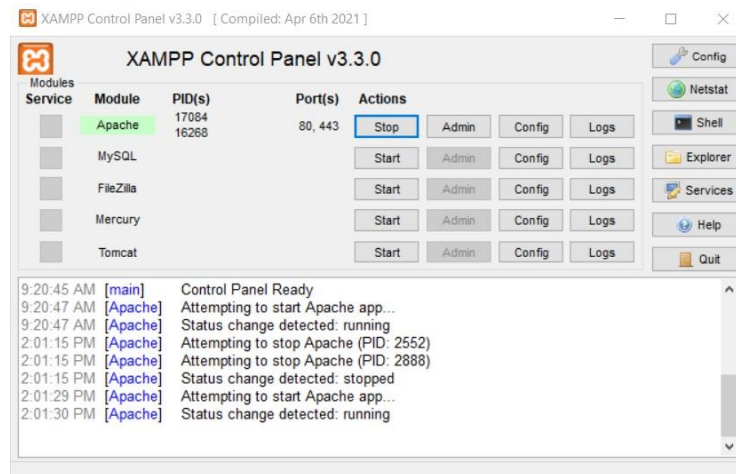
XAMPP Control Panel v3.3.0 [ Compiled: Apr 6th 2021 ]

XAMPP Control Panel v3.3.0

Config
Netstat
Shell
Explorer
Services
Help
Quit

Modules

| Service | Module | PID(s) | Port(s) | Actions | | | |
|---|---|---|---|---|---|---|---|
| | Apache | 17084 16268 | 80, 443 | Stop | Admin | Config | Logs |
| | MySQL | | | Start | Admin | Config | Logs |
| | FileZilla | | | Start | Admin | Config | Logs |
| | Mercury | | | Start | Admin | Config | Logs |
| | Tomcat | | | Start | Admin | Config | Logs |

9:20:45 AM [main] Control Panel Ready
9:20:47 AM [Apache] Attempting to start Apache app...
9:20:47 AM [Apache] Status change detected: running
2:01:15 PM [Apache] Attempting to stop Apache (PID: 2552)
2:01:15 PM [Apache] Attempting to stop Apache (PID: 2888)
2:01:15 PM [Apache] Status change detected: stopped
2:01:29 PM [Apache] Attempting to start Apache app...
2:01:30 PM [Apache] Status change detected: running